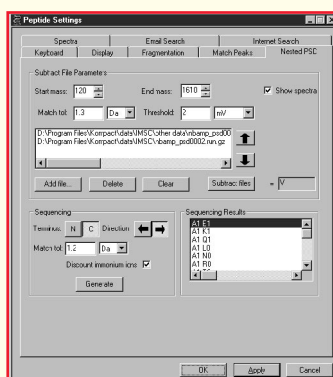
Peptide Settings

Spectra | Email Search | Internet Search
Keyboard | Display | Fragmentation | Match Peaks | Nested PSC

Subtract File Parameters
Start mass: 120
End mass: 1610
Show spectra
Match tol: 1.3 Da
Threshold: 2 mV

D:\Program Files\Kompact\data\IMSC\other data\nbamp_psd00
D:\Program Files\Kompact\data\IMSC\nbamp_psd0002.run.gz

Add file... Delete Clear Subtract files = V

Sequencing
Terminus: N C Direction
Match tol: 1.2 Da
Discount immonium ions
Generate

Sequencing Results
A1 E1
A1 K1
A1 Q1
A1 L0
A1 N0
A1 R0

OK Apply Cancel